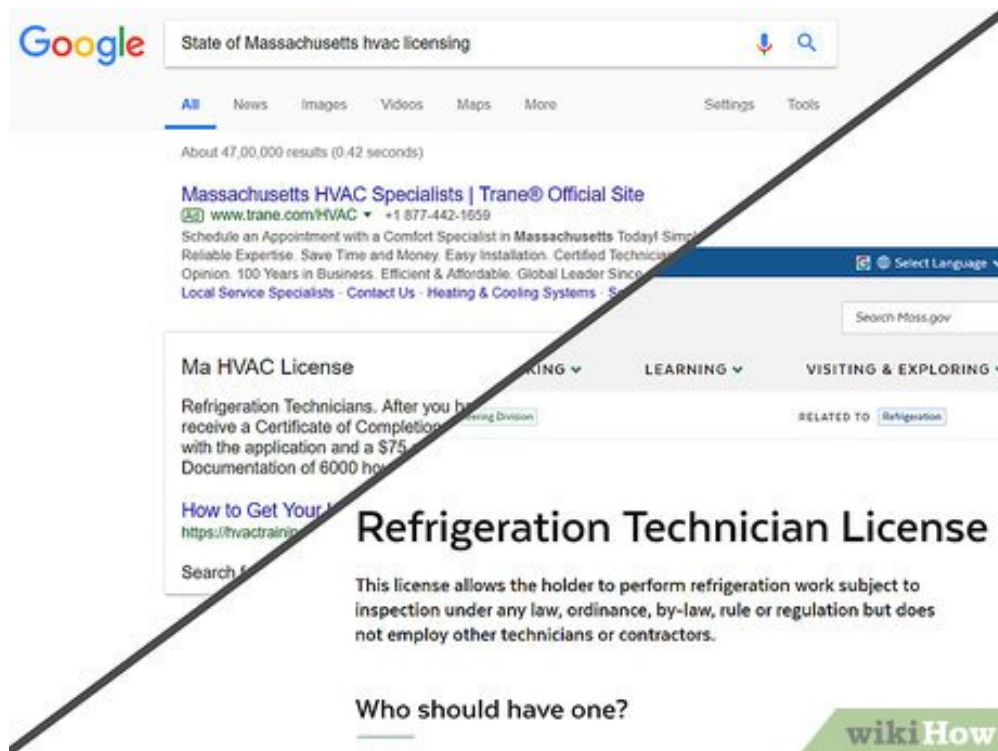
Google

State of Massachusetts hvac licensing

All News Images Videos Maps More Settings Tools

About 47,00,000 results (0.42 seconds)

Massachusetts HVAC Specialists | Trane® Official Site
Ad www.trane.com/HVAC ▾ +1 877-442-1659
Schedule an Appointment with a Comfort Specialist in Massachusetts Today! Simp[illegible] Reliable Expertise. Save Time and Money. Easy Installation. Certified Technicia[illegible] Opinion. 100 Years in Business. Efficient & Affordable. Global Leader Since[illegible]
Local Service Specialists · Contact Us · Heating & Cooling Systems · S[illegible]

Ma HVAC License

Refrigeration Technicians. After you h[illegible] receive a Certificate of Completion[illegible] with the application and a $75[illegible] Documentation of 6000 ho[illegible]

How to Get Your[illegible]
https://hvactrainin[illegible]

Search f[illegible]

Select Language

Search Mass.gov

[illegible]KING ⌄ LEARNING ⌄ VISITING & EXPLORING

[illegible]ering Division

RELATED TO Refrigeration

Refrigeration Technician License

This license allows the holder to perform refrigeration work subject to inspection under any law, ordinance, by-law, rule or regulation but does not employ other technicians or contractors.

Who should have one?

wikiHow